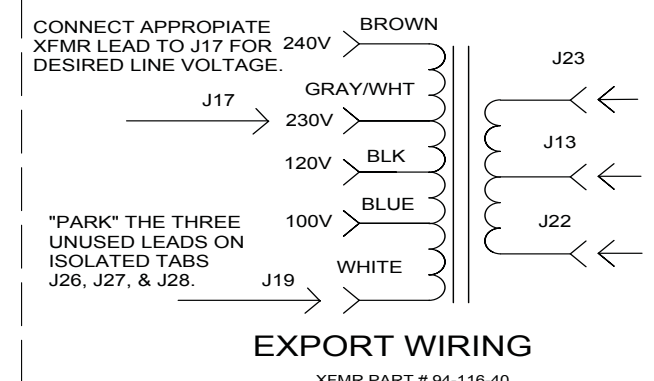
CONNECT APPROPIATE XFMR LEAD TO J17 FOR DESIRED LINE VOLTAGE.

240V
BROWN

GRAY/WHT
J17
230V

120V
BLK

100V
BLUE

"PARK" THE THREE UNUSED LEADS ON ISOLATED TABS J26, J27, & J28.

WHITE
J19

J23
J13
J22

EXPORT WIRING

XFMR PART # 94-116-40